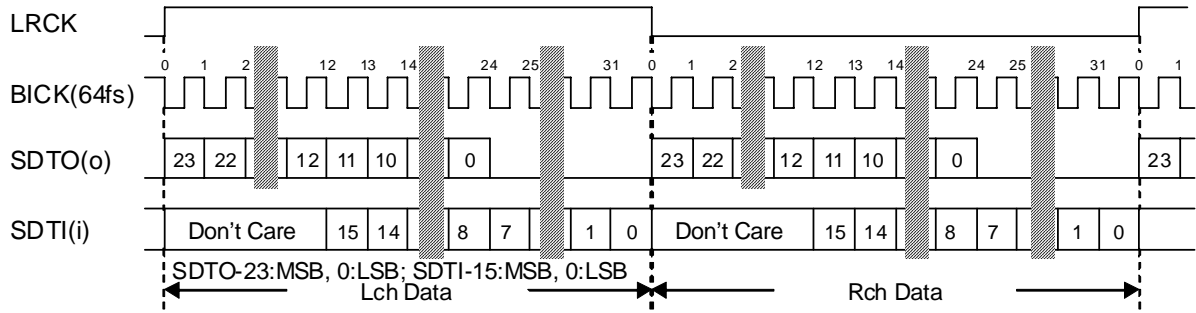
LRCK

0 1 2 12 13 14 24 25 31 0 1 2 12 13 14 24 25 31 0 1

BICK(64fs)

SDTO(o)

23 22 12 11 10 0 23 22 12 11 10 0 23

SDTI(i)

Don’t Care 15 14 8 7 1 0 Don’t Care 15 14 8 7 1 0

SDTO-23:MSB, 0:LSB; SDTI-15:MSB, 0:LSB

Lch Data

Rch Data